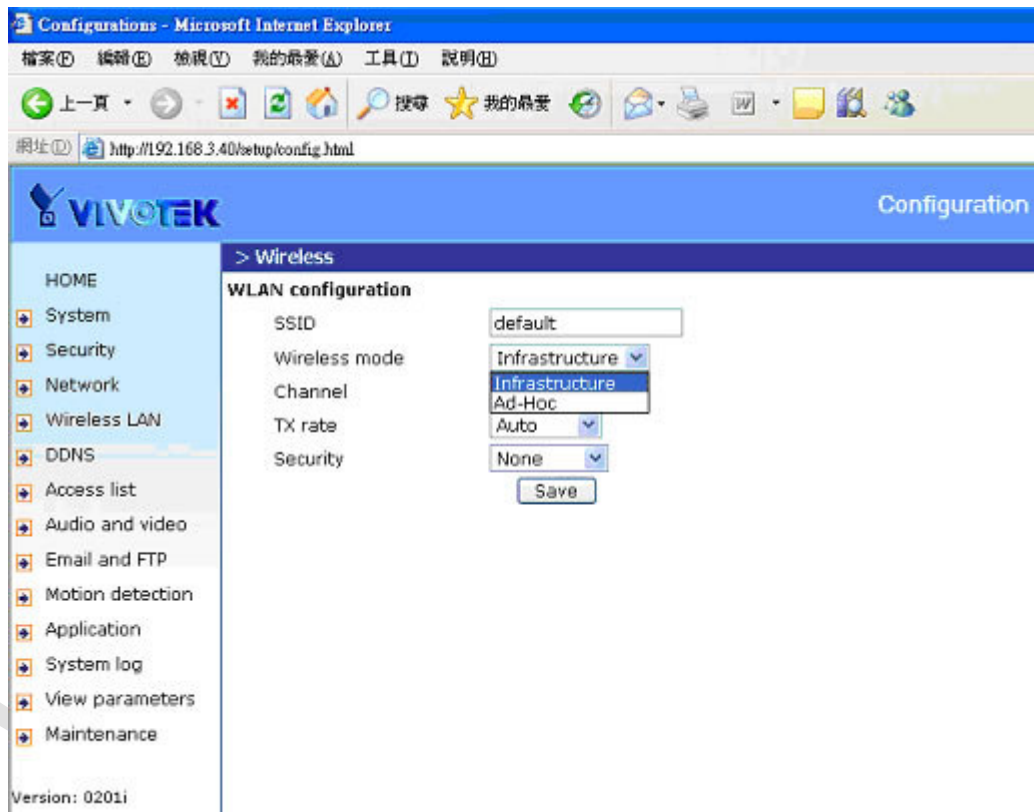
Configurations - Microsoft Internet Explorer

檔案(F) 編輯(E) 檢視(V) 我的最愛(A) 工具(T) 說明(H)

上一頁 搜尋 我的最愛

網址(D) http://192.168.3.40/setup/config.html

VIVOTEK

Configuration

> Wireless

HOME
System
Security
Network
Wireless LAN
DDNS
Access list
Audio and video
Email and FTP
Motion detection
Application
System log
View parameters
Maintenance

Version: 0201i

WLAN configuration

SSID default
Wireless mode Infrastructure
Infrastructure
Ad-Hoc
Channel
TX rate Auto
Security None
Save